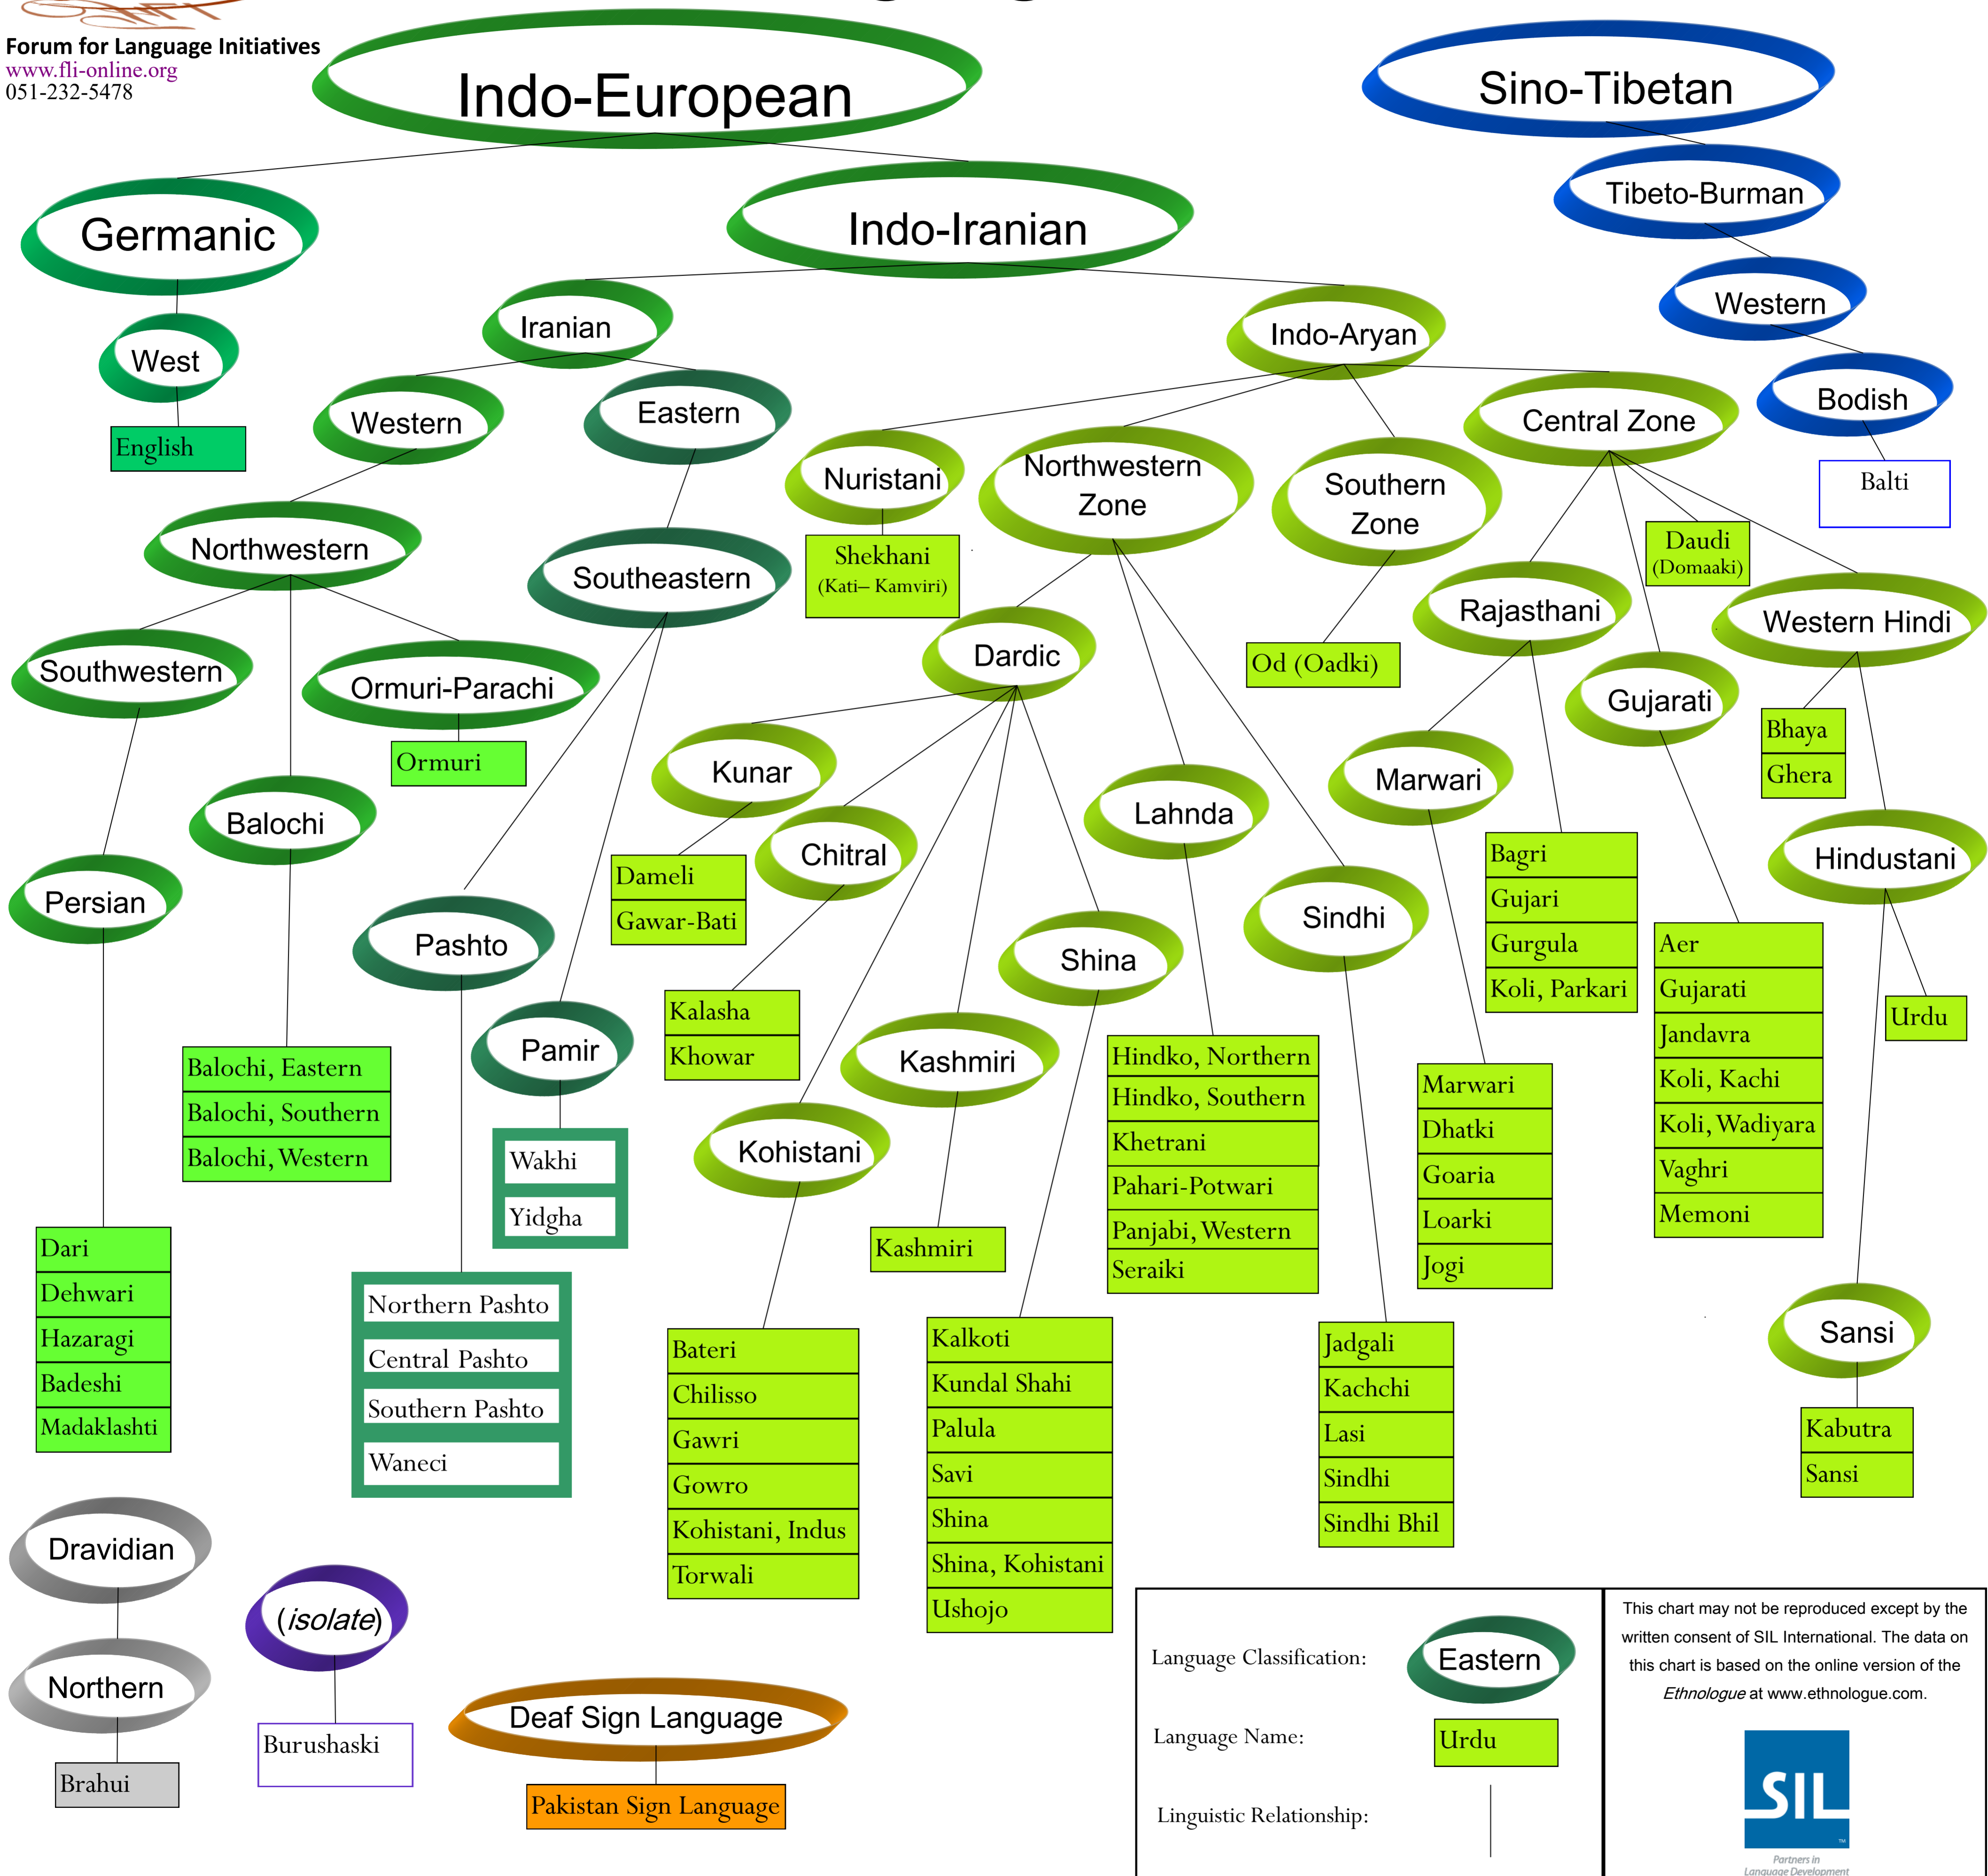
Forum for Language Initiatives
www.fli-online.org
051-232-5478

Indo-European

Sino-Tibetan

Tibeto-Burman

Western

Bodish

Balti

Germanic

West

English

Indo-Iranian

Iranian

Western

Northwestern

Southwestern

Persian

Dari
Dehwari
Hazaragi
Badeshi
Madaklashti

Balochi

Balochi, Eastern
Balochi, Southern
Balochi, Western

Ormuri-Parachi

Ormuri

Eastern

Southeastern

Pashto

Northern Pashto
Central Pashto
Southern Pashto
Waneci

Pamir

Wakhi
Yidgha

Indo-Aryan

Nuristani

Shekhani
(Kati– Kamviri)

Northwestern Zone

Dardic

Kunar

Dameli
Gawar-Bati

Chitral

Kalasha
Khowar

Kohistani

Bateri
Chilisso
Gawri
Gowro
Kohistani, Indus
Torwali

Kashmiri

Kashmiri

Shina

Kalkoti
Kundal Shahi
Palula
Savi
Shina
Shina, Kohistani
Ushojo

Lahnda

Hindko, Northern
Hindko, Southern
Khetrani
Pahari-Potwari
Panjabi, Western
Seraiki

Sindhi

Jadgali
Kachchi
Lasi
Sindhi
Sindhi Bhil

Southern Zone

Od (Oadki)

Central Zone

Daudi
(Domaaki)

Rajasthani

Marwari

Marwari
Dhatki
Goaria
Loarki
Jogi

Bagri
Gujari
Gurgula
Koli, Parkari

Gujarati

Aer
Gujarati
Jandavra
Koli, Kachi
Koli, Wadiyara
Vaghri
Memoni

Western Hindi

Bhaya
Ghera

Hindustani

Urdu

Sansi

Kabutra
Sansi

Dravidian

Northern

Brahui

(isolate)

Burushaski

Deaf Sign Language

Pakistan Sign Language

Language Classification: Eastern

Language Name: Urdu

Linguistic Relationship:

This chart may not be reproduced except by the written consent of SIL International. The data on this chart is based on the online version of the Ethnologue at www.ethnologue.com.

SIL
Partners in Language Development